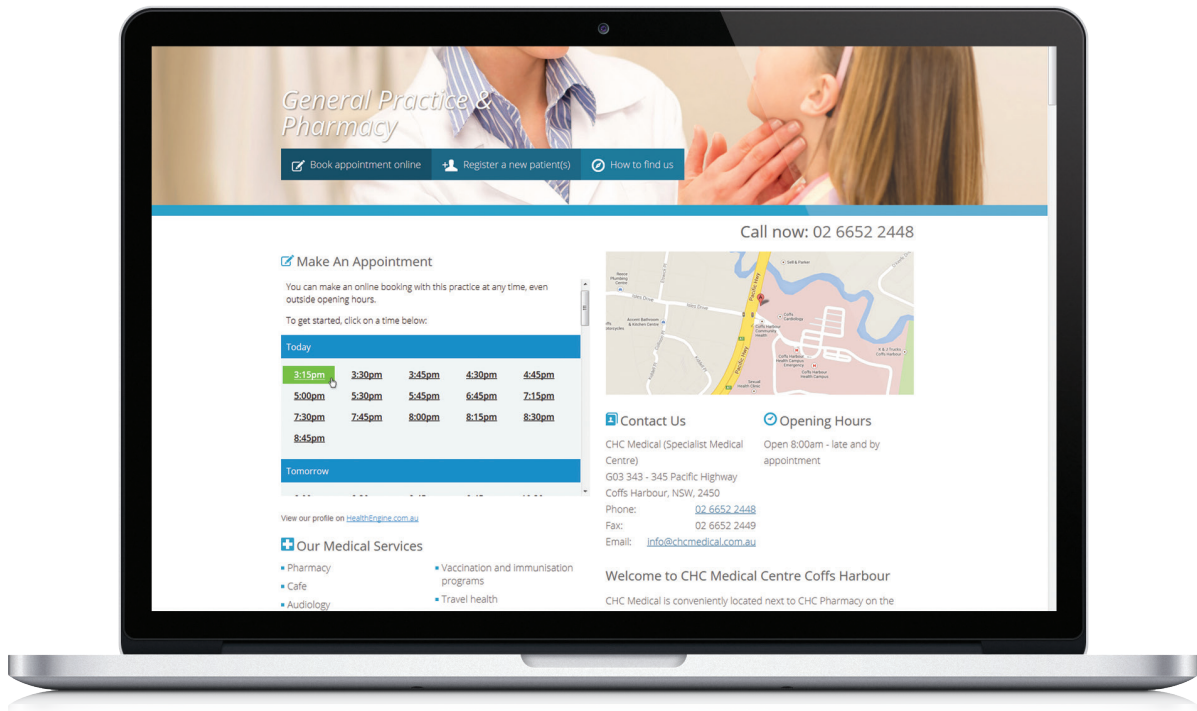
General Practice & Pharmacy

Book appointment online | Register a new patient(s) | How to find us

Call now: 02 6652 2448

Make An Appointment

You can make an online booking with this practice at any time, even outside opening hours.

To get started, click on a time below:

Today

| 3:15pm | 3:30pm | 3:45pm | 4:30pm | 4:45pm |
|---|---|---|---|---|
| 5:00pm | 5:30pm | 5:45pm | 6:45pm | 7:15pm |
| 7:30pm | 7:45pm | 8:00pm | 8:15pm | 8:30pm |
| 8:45pm | | | | |

Tomorrow

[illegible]

View our profile on HealthEngine.com.au

Our Medical Services

- Pharmacy
- Cafe
- Audiology
- Vaccination and immunisation programs
- Travel health

Pacific Hwy

Contact Us

CHC Medical (Specialist Medical Centre)
G03 343 - 345 Pacific Highway
Coffs Harbour, NSW, 2450
Phone: 02 6652 2448
Fax: 02 6652 2449
Email: info@chcmedical.com.au

Opening Hours

Open 8:00am - late and by appointment

Welcome to CHC Medical Centre Coffs Harbour

CHC Medical is conveniently located next to CHC Pharmacy on the